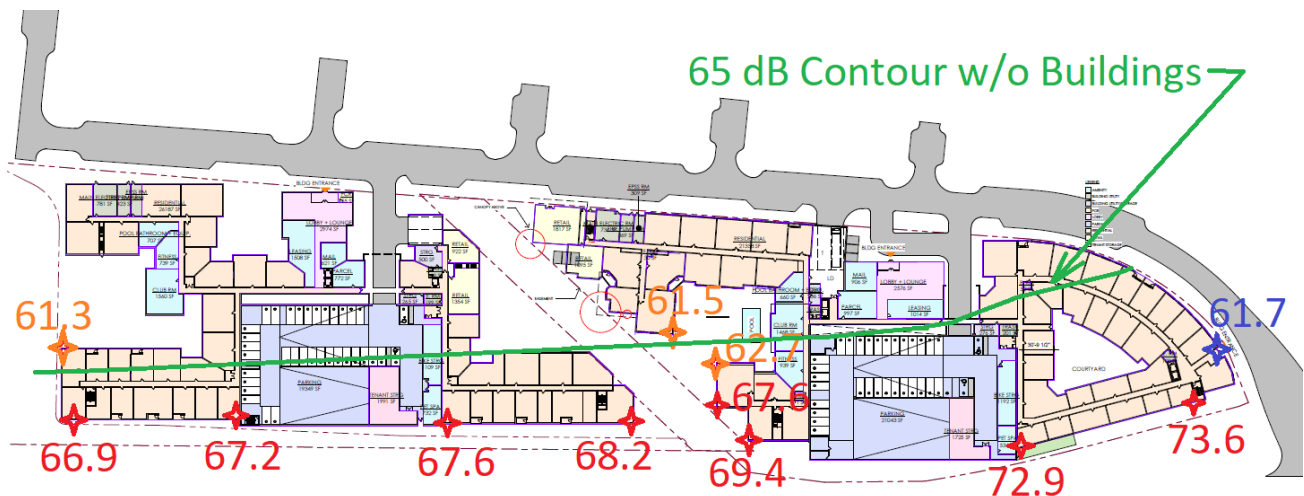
65 dB Contour w/o Buildings

61.3
61.5
62.7
67.6
61.7

66.9
67.2
67.6
68.2
69.4
72.9
73.6

BLDG ENTRANCE
RESIDENTIAL
POOL BATHROOMS
FITNESS
CLUB RM
LOBBY + LOUNGE
LEASING
MAIL
PARCEL
STRG
RETAIL
RETAIL
RETAIL
RPSS RM
ELECTRICAL RM
RESIDENTIAL
BLDG ENTRANCE
MAIL
LOBBY + LOUNGE
PARCEL
LEASING
POOL BATHROOM
POOL
CLUB RM
PARKING
TENANT STRG
BIKE STRG
PET SPA
PARKING
TENANT STRG
BIKE STRG
PET SPA
COURTYARD